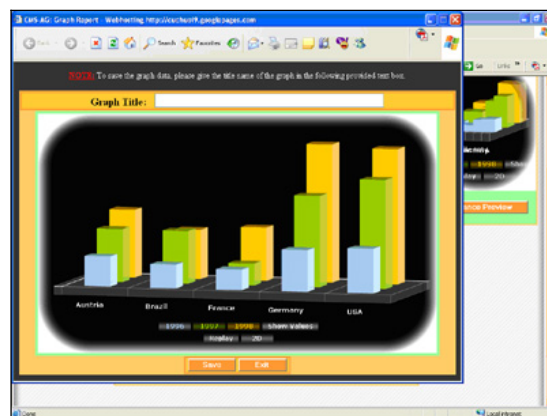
CWS-AG: Graph Report - Webhosting http://cuchoor9.googlepages.com

Search Favorites

NOTE: To save the graph data, please give the title name of the graph in the following provided text box.

Graph Title:

Austria
Brazil
France
Germany
USA

1996 1997 1998 Show values
Replay 2D

Save Exit

ance Preview

Done
Local intranet